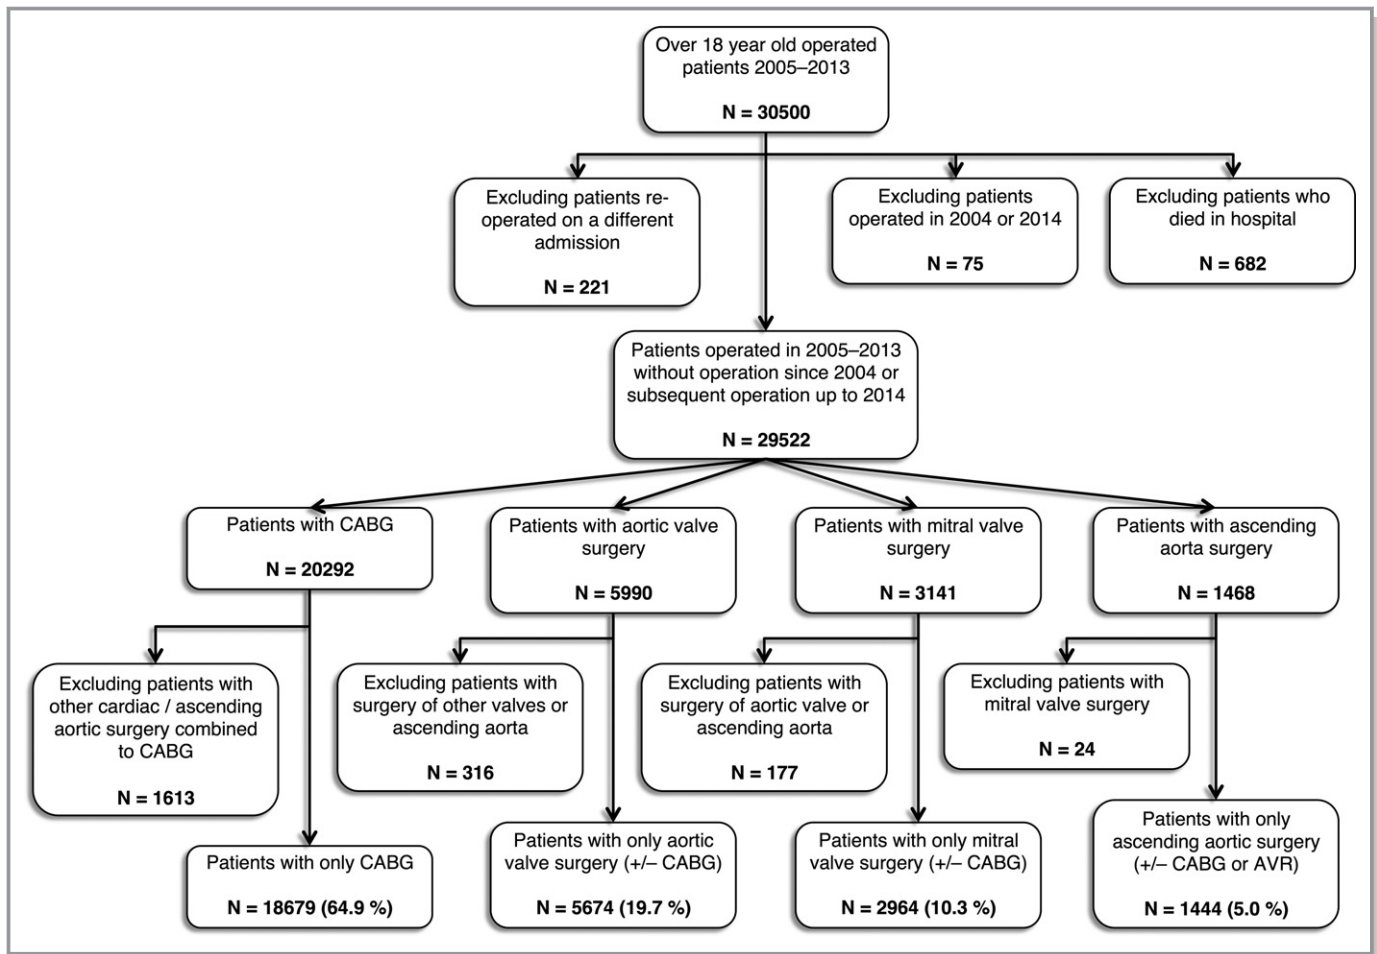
Over 18 year old operated patients 2005–2013

N = 30500

Excluding patients re-operated on a different admission

N = 221

Excluding patients operated in 2004 or 2014

N = 75

Excluding patients who died in hospital

N = 682

Patients operated in 2005–2013 without operation since 2004 or subsequent operation up to 2014

N = 29522

Patients with CABG

N = 20292

Patients with aortic valve surgery

N = 5990

Patients with mitral valve surgery

N = 3141

Patients with ascending aorta surgery

N = 1468

Excluding patients with other cardiac / ascending aortic surgery combined to CABG

N = 1613

Excluding patients with surgery of other valves or ascending aorta

N = 316

Excluding patients with surgery of aortic valve or ascending aorta

N = 177

Excluding patients with mitral valve surgery

N = 24

Patients with only CABG

N = 18679 (64.9 %)

Patients with only aortic valve surgery (+/– CABG)

N = 5674 (19.7 %)

Patients with only mitral valve surgery (+/– CABG)

N = 2964 (10.3 %)

Patients with only ascending aortic surgery (+/– CABG or AVR)

N = 1444 (5.0 %)